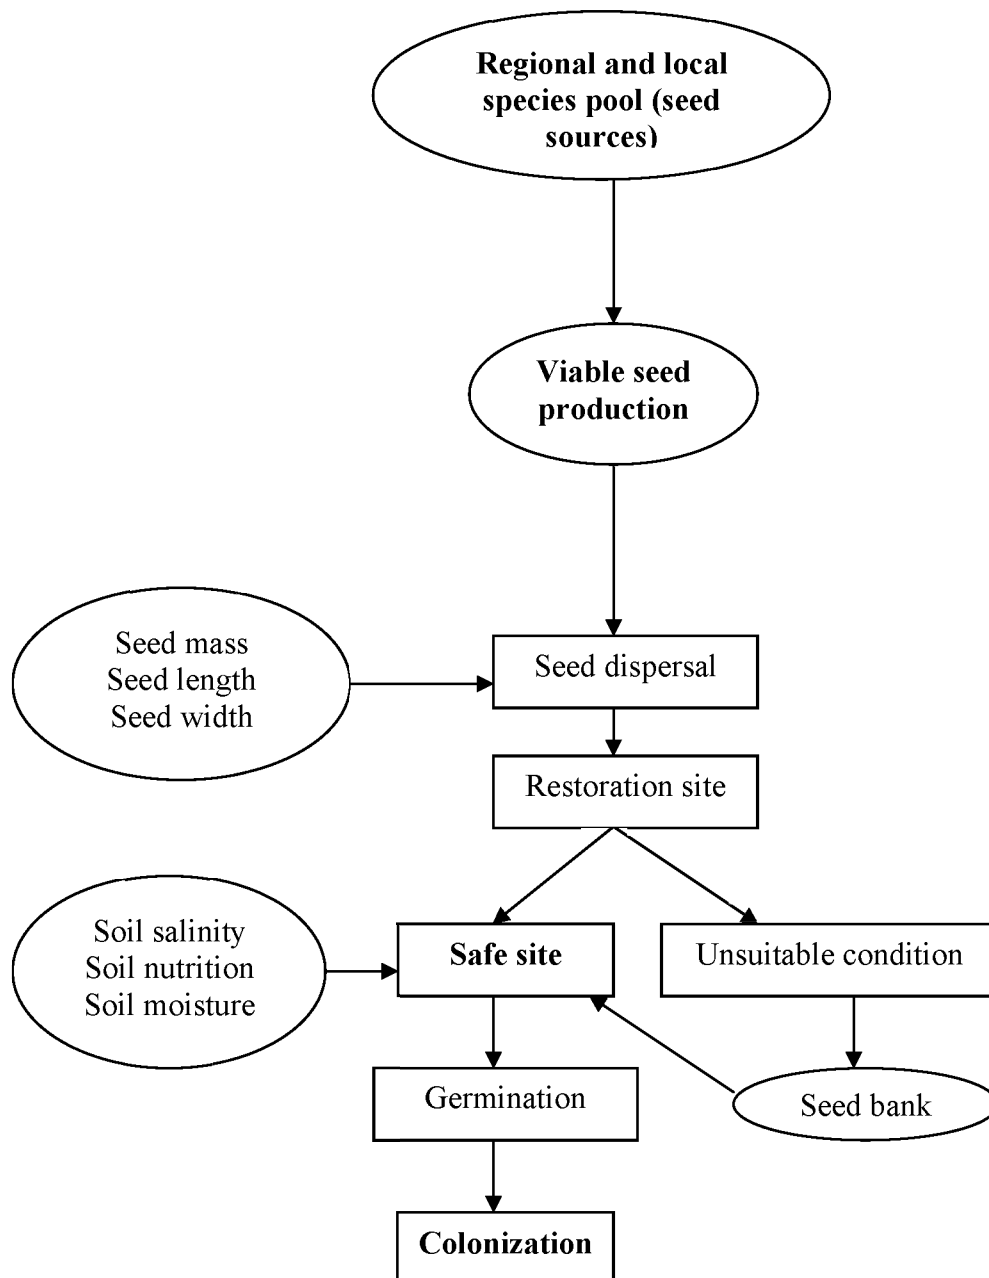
Regional and local species pool (seed sources)

Viable seed production

Seed mass
Seed length
Seed width

Seed dispersal

Restoration site

Soil salinity
Soil nutrition
Soil moisture

Safe site

Unsuitable condition

Germination

Seed bank

Colonization